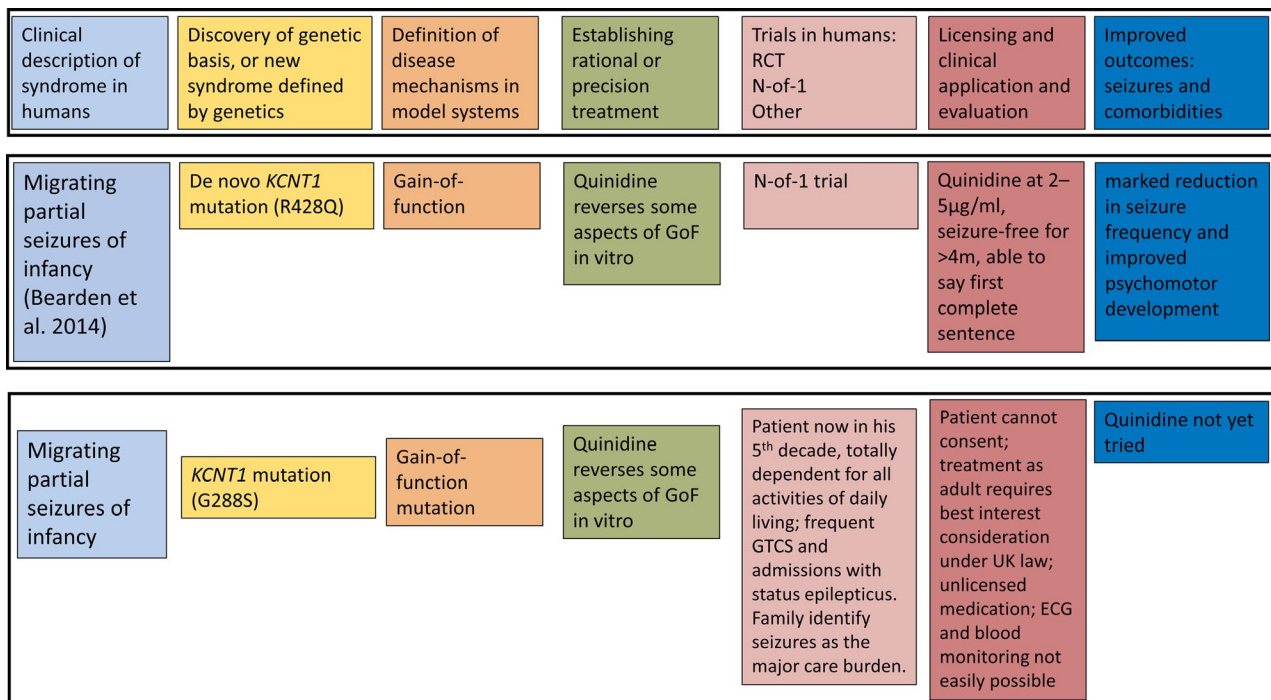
Clinical description of syndrome in humans

Discovery of genetic basis, or new syndrome defined by genetics

Definition of disease mechanisms in model systems

Establishing rational or precision treatment

Trials in humans: RCT N-of-1 Other

Licensing and clinical application and evaluation

Improved outcomes: seizures and comorbidities

Migrating partial seizures of infancy (Bearden et al. 2014)

De novo *KCNT1* mutation (R428Q)

Gain-of-function

Quinidine reverses some aspects of GoF in vitro

N-of-1 trial

Quinidine at 2–5μg/ml, seizure-free for >4m, able to say first complete sentence

marked reduction in seizure frequency and improved psychomotor development

Migrating partial seizures of infancy

*KCNT1* mutation (G288S)

Gain-of-function mutation

Quinidine reverses some aspects of GoF in vitro

Patient now in his 5$^{th}$ decade, totally dependent for all activities of daily living; frequent GTCS and admissions with status epilepticus. Family identify seizures as the major care burden.

Patient cannot consent; treatment as adult requires best interest consideration under UK law; unlicensed medication; ECG and blood monitoring not easily possible

Quinidine not yet tried